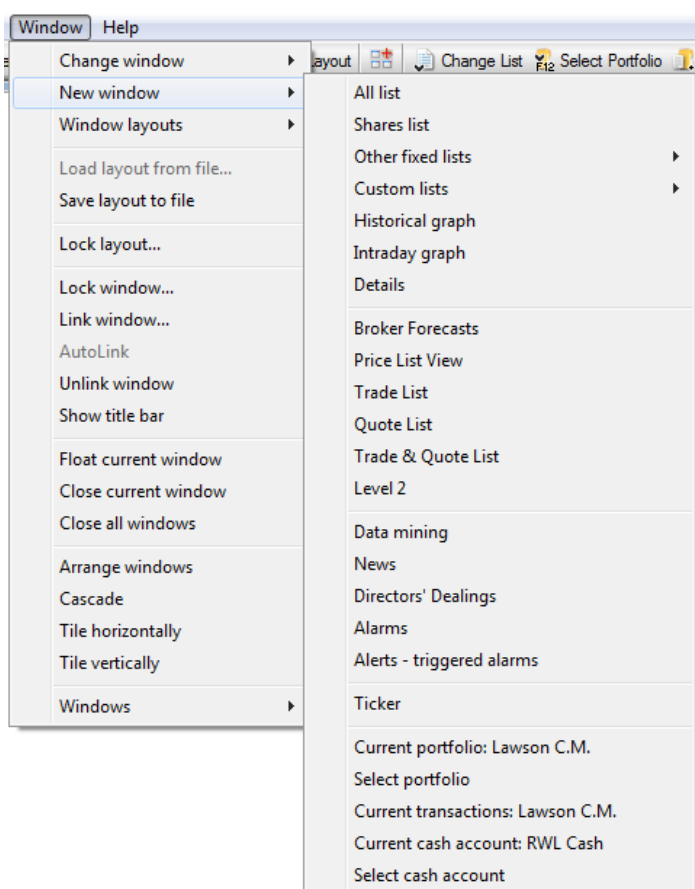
Window Help

Change window
New window
Window layouts

Load layout from file...
Save layout to file

Lock layout...

Lock window...
Link window...
AutoLink
Unlink window
Show title bar

Float current window
Close current window
Close all windows

Arrange windows
Cascade
Tile horizontally
Tile vertically

Windows

ayout Change List Select Portfolio

All list
Shares list
Other fixed lists
Custom lists
Historical graph
Intraday graph
Details

Broker Forecasts
Price List View
Trade List
Quote List
Trade & Quote List
Level 2

Data mining
News
Directors' Dealings
Alarms
Alerts - triggered alarms

Ticker

Current portfolio: Lawson C.M.
Select portfolio
Current transactions: Lawson C.M.
Current cash account: RWL Cash
Select cash account